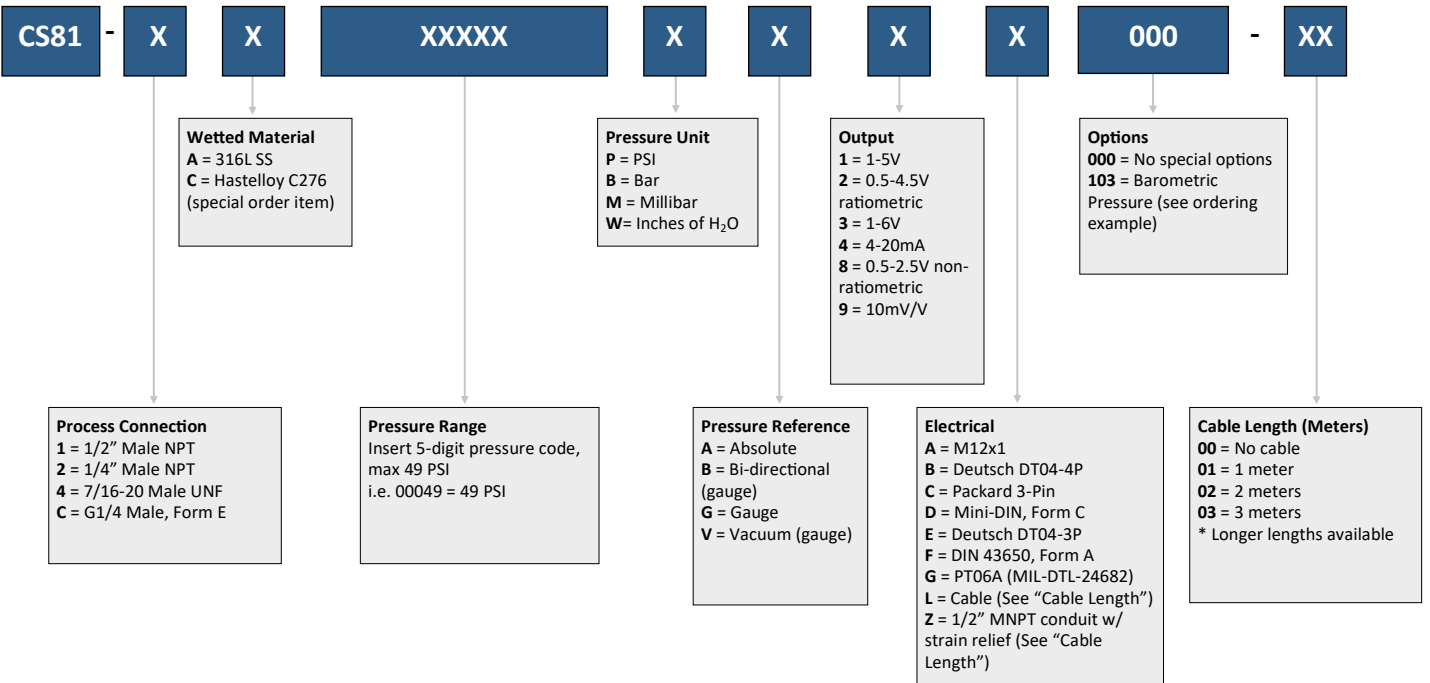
CS81 - X X XXXXX X X X X 000 - XX

Wetted Material
A = 316L SS
C = Hastelloy C276 (special order item)

Pressure Unit
P = PSI
B = Bar
M = Millibar
W= Inches of $H_2O$

Output
1 = 1-5V
2 = 0.5-4.5V ratiometric
3 = 1-6V
4 = 4-20mA
8 = 0.5-2.5V non-ratiometric
9 = 10mV/V

Options
000 = No special options
103 = Barometric Pressure (see ordering example)

Process Connection
1 = 1/2" Male NPT
2 = 1/4" Male NPT
4 = 7/16-20 Male UNF
C = G1/4 Male, Form E

Pressure Range
Insert 5-digit pressure code, max 49 PSI
i.e. 00049 = 49 PSI

Pressure Reference
A = Absolute
B = Bi-directional (gauge)
G = Gauge
V = Vacuum (gauge)

Electrical
A = M12x1
B = Deutsch DT04-4P
C = Packard 3-Pin
D = Mini-DIN, Form C
E = Deutsch DT04-3P
F = DIN 43650, Form A
G = PT06A (MIL-DTL-24682)
L = Cable (See "Cable Length")
Z = 1/2" MNPT conduit w/ strain relief (See "Cable Length")

Cable Length (Meters)
00 = No cable
01 = 1 meter
02 = 2 meters
03 = 3 meters
* Longer lengths available